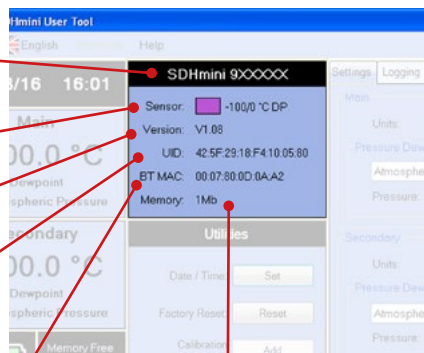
SDHmini User Tool

English

Help

8/16 16:01

Main

00.0 °C

Dewpoint

spheric Pressure

Secondary

00.0 °C

Dewpoint

spheric Pressure

Memory Free

SDHmini 9XXXXX

Sensor: -100/0 °C DP

Version: V1.08

UID: 42:5F:29:18:F4:10:05:80

BT MAC: 00:07:80:0D:0A:A2

Memory: 1Mb

Utilities

Date / Time: Set

Factory Reset: Reset

Calibration: Add

Settings

Logging

Main

Units:

Pressure Dew

Atmosphe

Pressure:

Secondary

Units:

Pressure Dew

Atmosphe

Pressure: